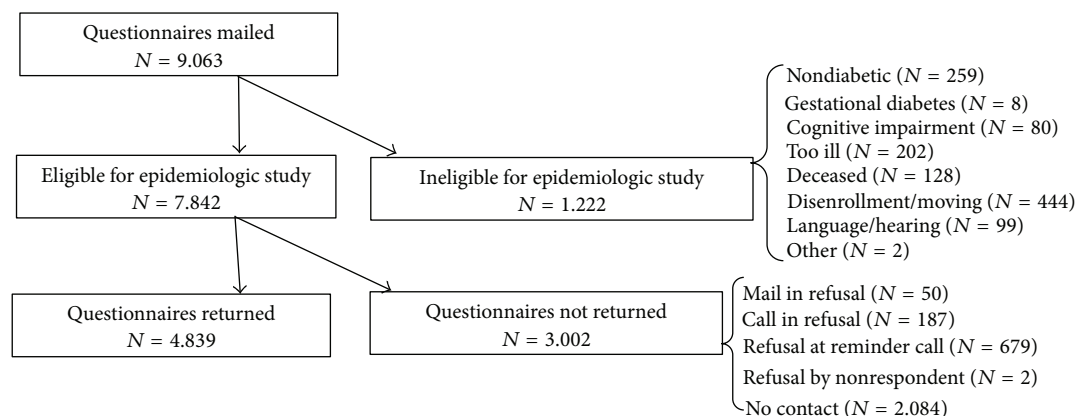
Questionnaires mailed
$N = 9.063$

Eligible for epidemiologic study
$N = 7.842$

Ineligible for epidemiologic study
$N = 1.222$

Nondiabetic ($N = 259$)
Gestational diabetes ($N = 8$)
Cognitive impairment ($N = 80$)
Too ill ($N = 202$)
Deceased ($N = 128$)
Disenrollment/moving ($N = 444$)
Language/hearing ($N = 99$)
Other ($N = 2$)

Questionnaires returned
$N = 4.839$

Questionnaires not returned
$N = 3.002$

Mail in refusal ($N = 50$)
Call in refusal ($N = 187$)
Refusal at reminder call ($N = 679$)
Refusal by nonrespondent ($N = 2$)
No contact ($N = 2.084$)